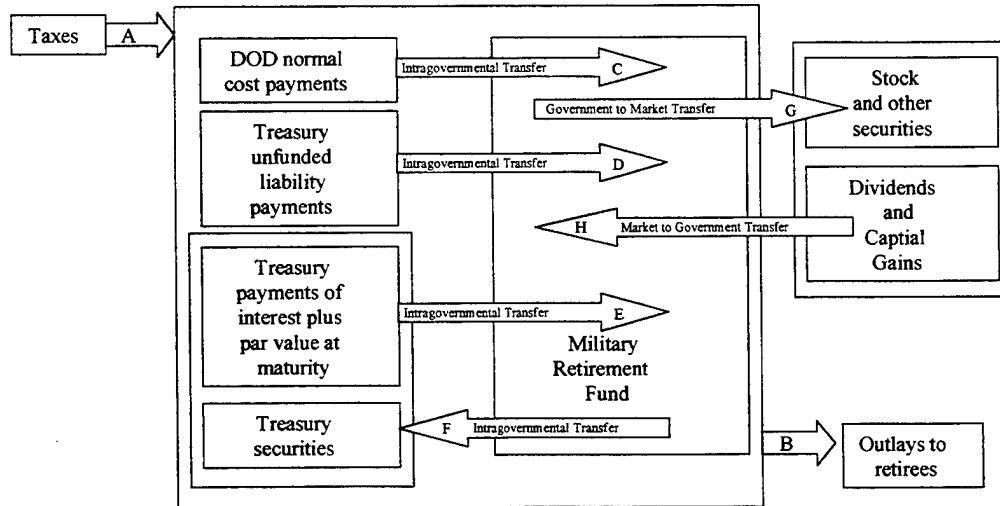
Taxes

A

DOD normal cost payments

Intragovernmental Transfer

C

Government to Market Transfer

G

Stock and other securities

Treasury unfunded liability payments

Intragovernmental Transfer

D

Dividends and Captial Gains

H

Market to Government Transfer

Treasury payments of interest plus par value at maturity

Intragovernmental Transfer

E

Military Retirement Fund

Treasury securities

F

Intragovernmental Transfer

B

Outlays to retirees